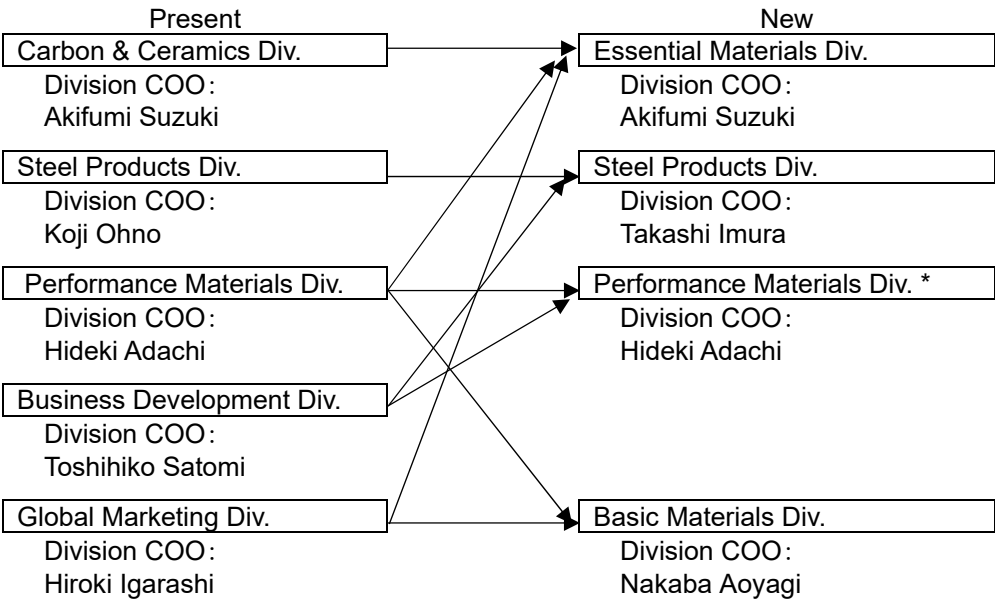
Present

Carbon & Ceramics Div.
Division COO:
Akifumi Suzuki

Steel Products Div.
Division COO:
Koji Ohno

Performance Materials Div.
Division COO:
Hideki Adachi

Business Development Div.
Division COO:
Toshihiko Satomi

Global Marketing Div.
Division COO:
Hiroki Igarashi

New

Essential Materials Div.
Division COO:
Akifumi Suzuki

Steel Products Div.
Division COO:
Takashi Imura

Performance Materials Div. *
Division COO:
Hideki Adachi

Basic Materials Div.
Division COO:
Nakaba Aoyagi